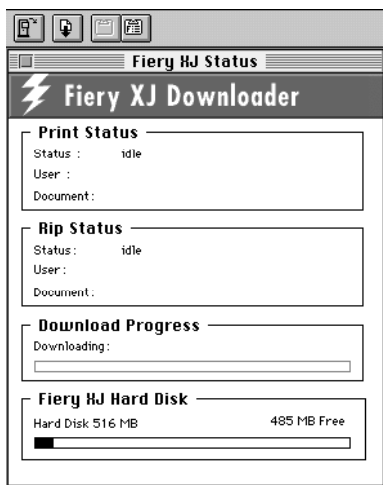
Fiery XJ Status

Fiery XJ Downloader

Print Status

Status : idle

User :

Document :

Rip Status

Status : idle

User :

Document :

Download Progress

Downloading :

Fiery XJ Hard Disk

Hard Disk 516 MB

485 MB Free